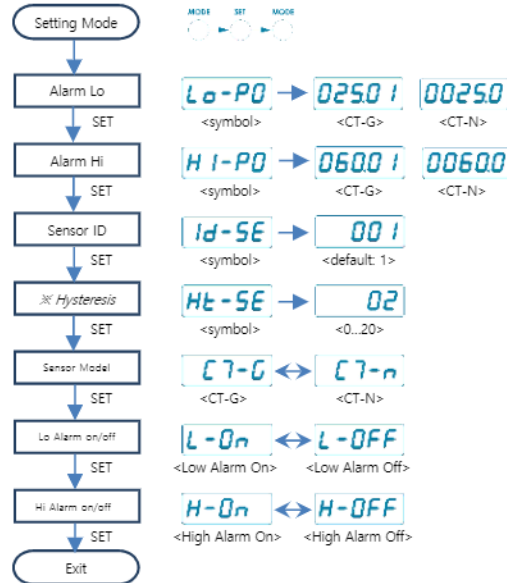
Setting Mode

MODE SET MODE

Alarm Lo
Lo-P0 → 025.01 0025.0
<symbol> <CT-G> <CT-N>
SET

Alarm Hi
HI-P0 → 060.01 0060.0
<symbol> <CT-G> <CT-N>
SET

Sensor ID
Id-SE → 001
<symbol> <default: 1>
SET

※ Hysteresis
Ht-SE → 02
<symbol> <0...20>
SET

Sensor Model
CT-G ↔ CT-n
<CT-G> <CT-N>
SET

Lo Alarm on/off
L-On ↔ L-OFF
<Low Alarm On> <Low Alarm Off>
SET

Hi Alarm on/off
H-On ↔ H-OFF
<High Alarm On> <High Alarm Off>
SET

Exit